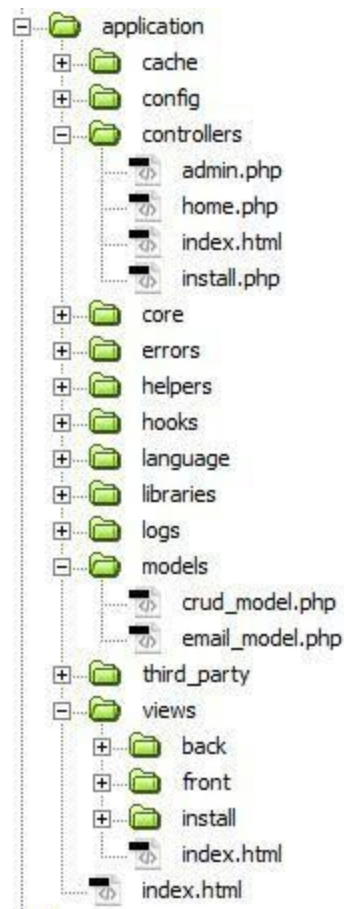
application
cache
config
controllers
admin.php
home.php
index.html
install.php
core
errors
helpers
hooks
language
libraries
logs
models
crud_model.php
email_model.php
third_party
views
back
front
install
index.html
index.html